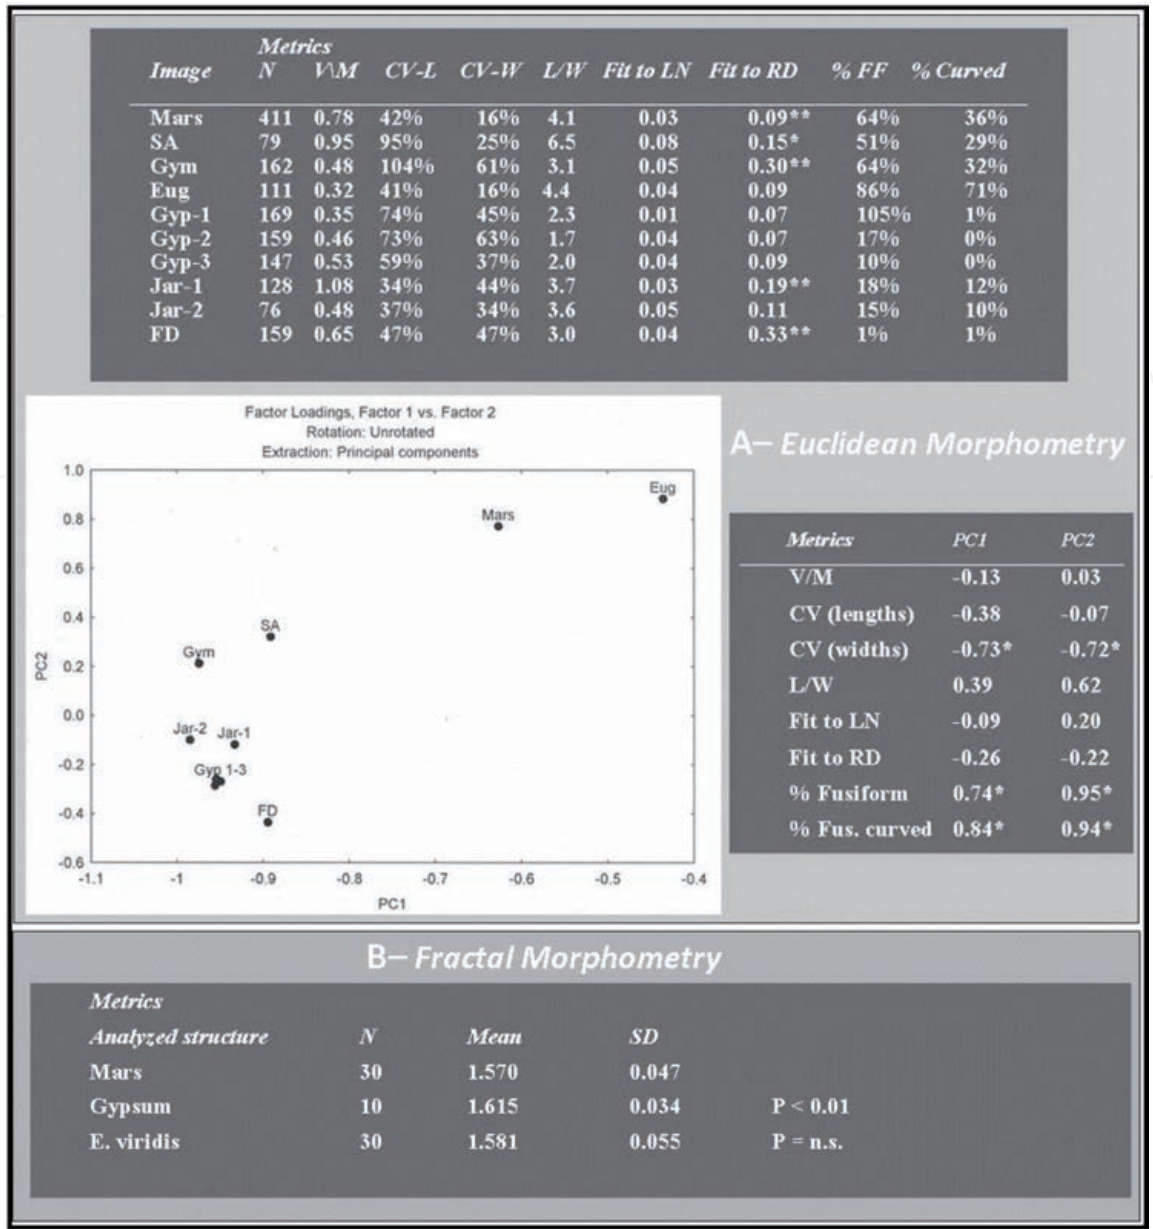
Metrics

| Image | N | V\M | CV-L | CV-W | L/W | Fit to LN | Fit to RD | % FF | % Curved |
|---|---|---|---|---|---|---|---|---|---|
| Mars | 411 | 0.78 | 42% | 16% | 4.1 | 0.03 | 0.09** | 64% | 36% |
| SA | 79 | 0.95 | 95% | 25% | 6.5 | 0.08 | 0.15* | 51% | 29% |
| Gym | 162 | 0.48 | 104% | 61% | 3.1 | 0.05 | 0.30** | 64% | 32% |
| Eug | 111 | 0.32 | 41% | 16% | 4.4 | 0.04 | 0.09 | 86% | 71% |
| Gyp-1 | 169 | 0.35 | 74% | 45% | 2.3 | 0.01 | 0.07 | 105% | 1% |
| Gyp-2 | 159 | 0.46 | 73% | 63% | 1.7 | 0.04 | 0.07 | 17% | 0% |
| Gyp-3 | 147 | 0.53 | 59% | 37% | 2.0 | 0.04 | 0.09 | 10% | 0% |
| Jar-1 | 128 | 1.08 | 34% | 44% | 3.7 | 0.03 | 0.19** | 18% | 12% |
| Jar-2 | 76 | 0.48 | 37% | 34% | 3.6 | 0.05 | 0.11 | 15% | 10% |
| FD | 159 | 0.65 | 47% | 47% | 3.0 | 0.04 | 0.33** | 1% | 1% |

Factor Loadings, Factor 1 vs. Factor 2
Rotation: Unrotated
Extraction: Principal components

1.0
0.8
0.6
0.4
0.2
0.0
-0.2
-0.4
-0.6
PC2
-1.1 -1 -0.9 -0.8 -0.7 -0.6 -0.5 -0.4
PC1
Eug
Mars
SA
Gym
Jar-2
Jar-1
Gyp 1-3
FD

A– Euclidean Morphometry

| Metrics | PC1 | PC2 |
|---|---|---|
| V/M | -0.13 | 0.03 |
| CV (lengths) | -0.38 | -0.07 |
| CV (widths) | -0.73* | -0.72* |
| L/W | 0.39 | 0.62 |
| Fit to LN | -0.09 | 0.20 |
| Fit to RD | -0.26 | -0.22 |
| % Fusiform | 0.74* | 0.95* |
| % Fus. curved | 0.84* | 0.94* |

B– Fractal Morphometry

Metrics

| Analyzed structure | N | Mean | SD | |
|---|---|---|---|---|
| Mars | 30 | 1.570 | 0.047 | |
| Gypsum | 10 | 1.615 | 0.034 | P < 0.01 |
| E. viridis | 30 | 1.581 | 0.055 | P = n.s. |